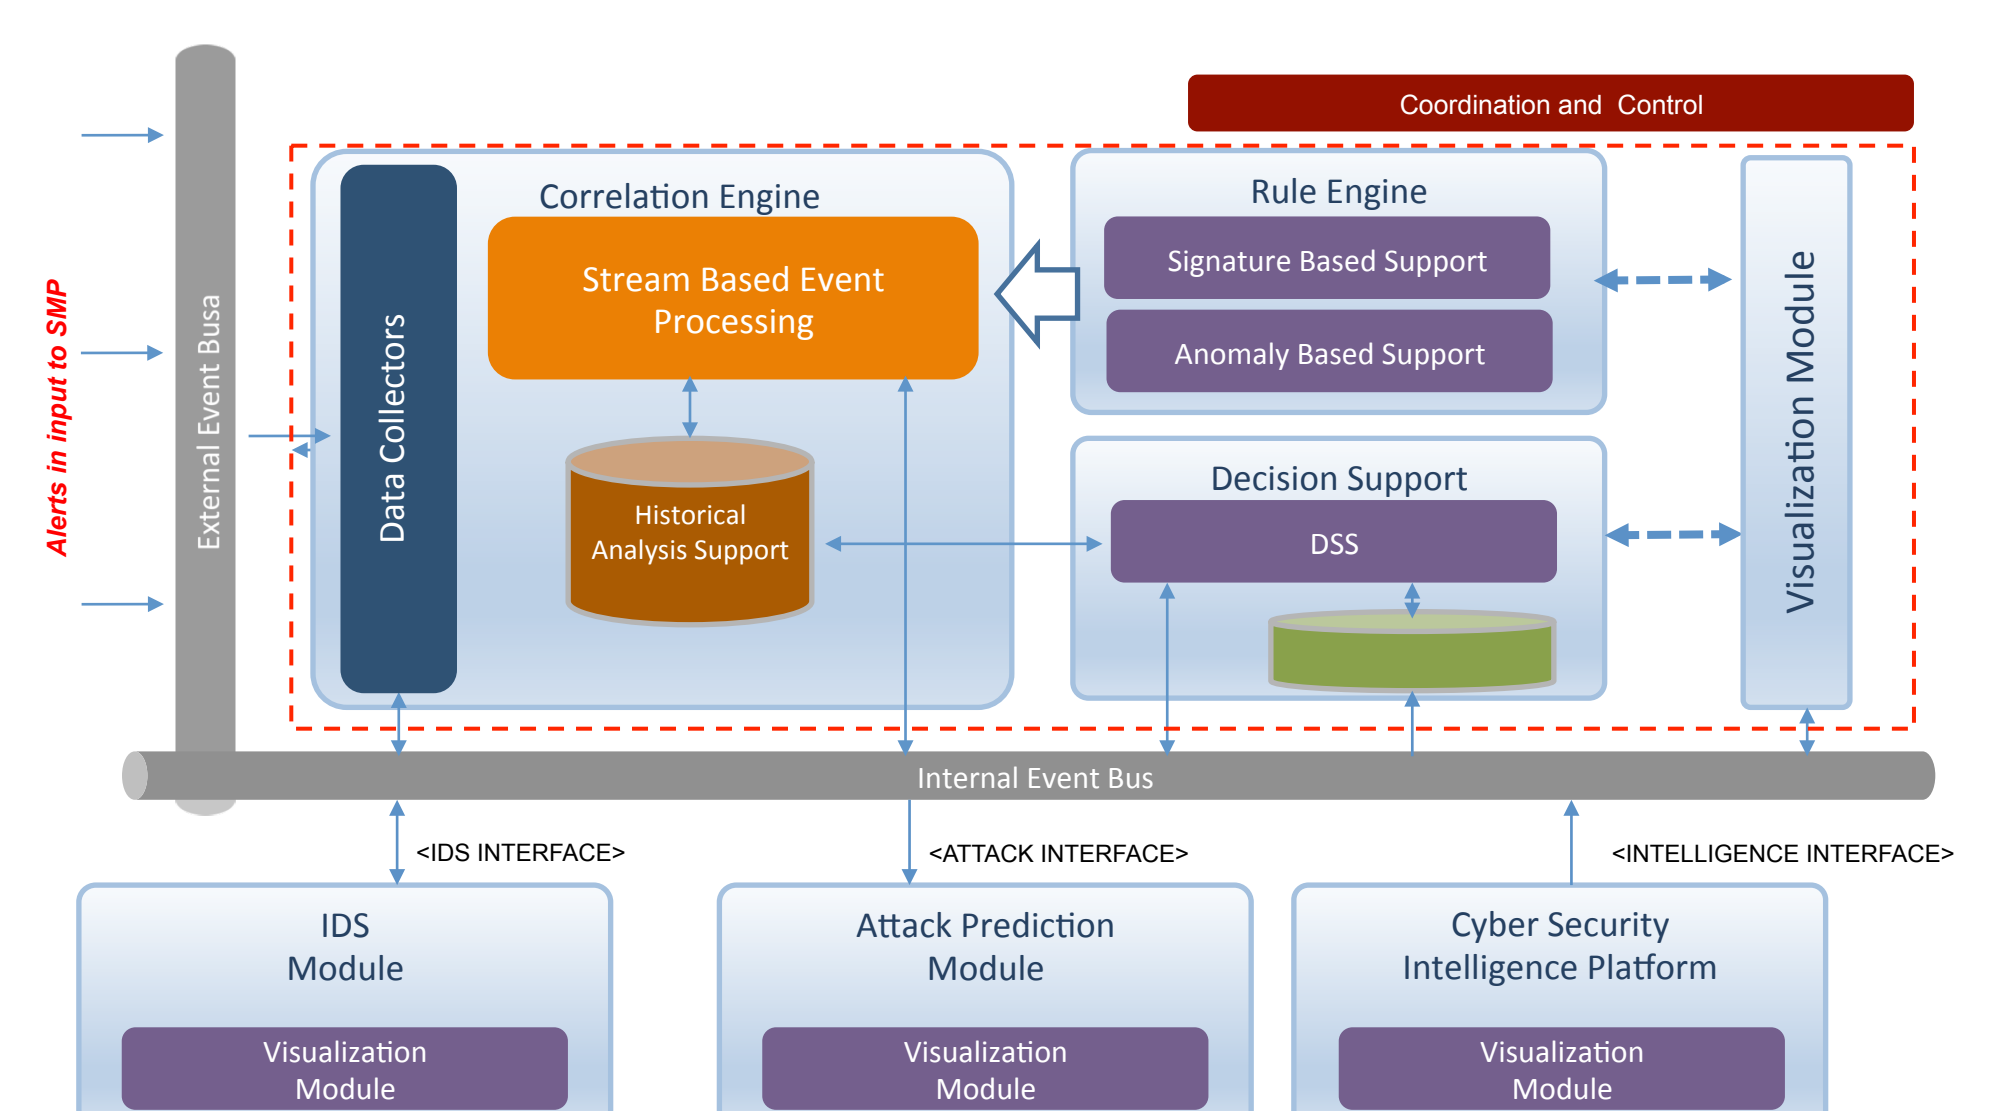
Alerts in input to SMP

External Event Busa

Coordination and Control

Correlation Engine

Data Collectors

Stream Based Event Processing

Historical Analysis Support

Rule Engine

Signature Based Support

Anomaly Based Support

Decision Support

DSS

Visualization Module

Internal Event Bus

<IDS INTERFACE>

<ATTACK INTERFACE>

<INTELLIGENCE INTERFACE>

IDS Module

Visualization Module

Attack Prediction Module

Visualization Module

Cyber Security Intelligence Platform

Visualization Module